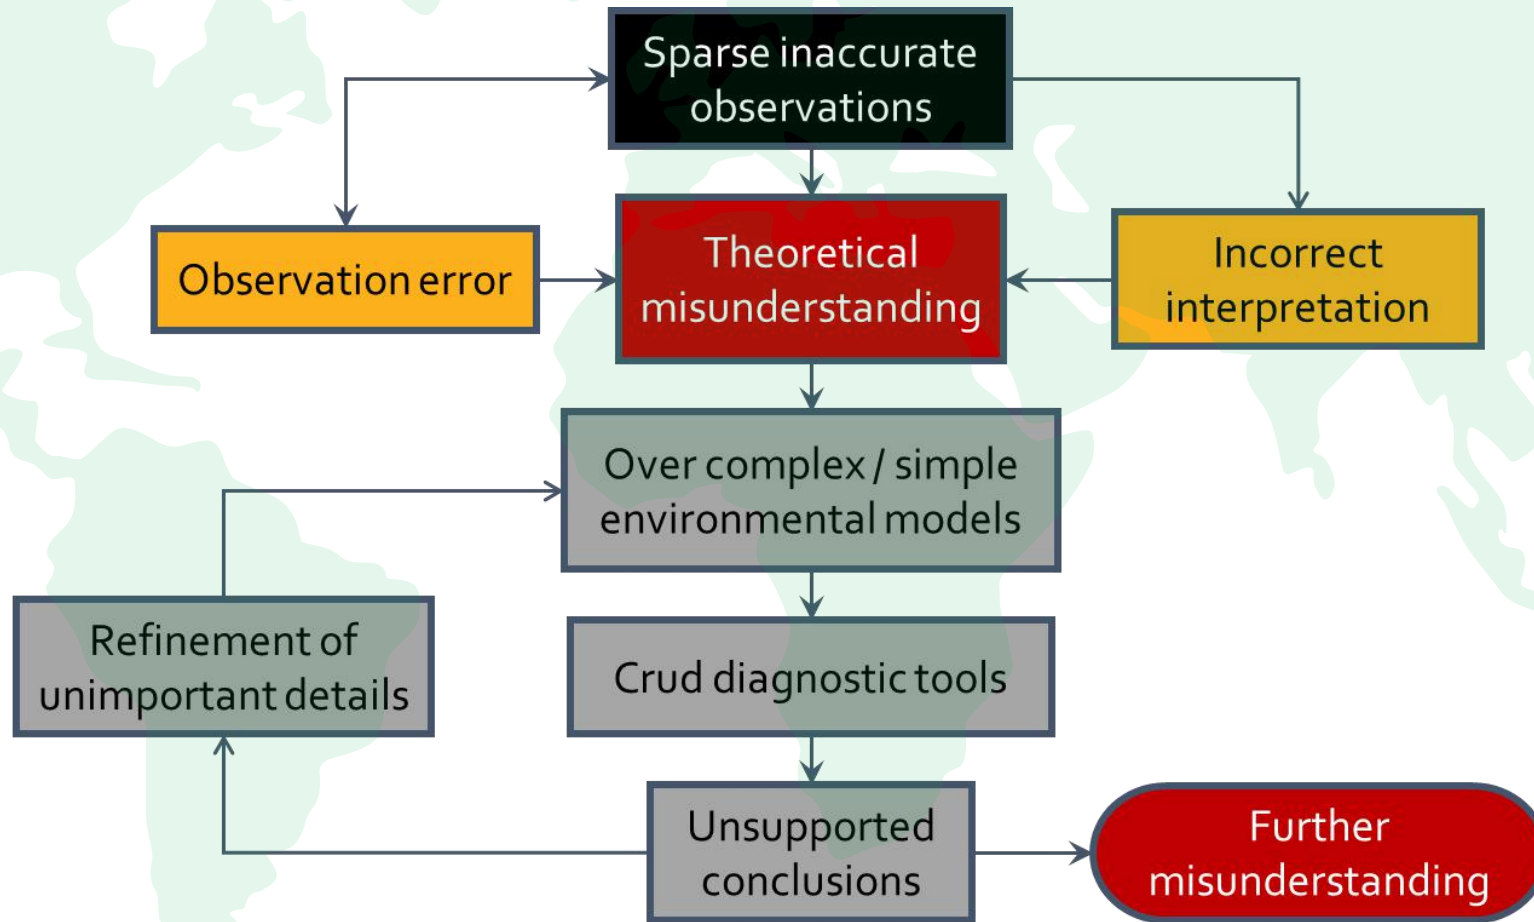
Sparse inaccurate observations

Observation error

Theoretical misunderstanding

Incorrect interpretation

Over complex / simple environmental models

Refinement of unimportant details

Crud diagnostic tools

Unsupported conclusions

Further misunderstanding